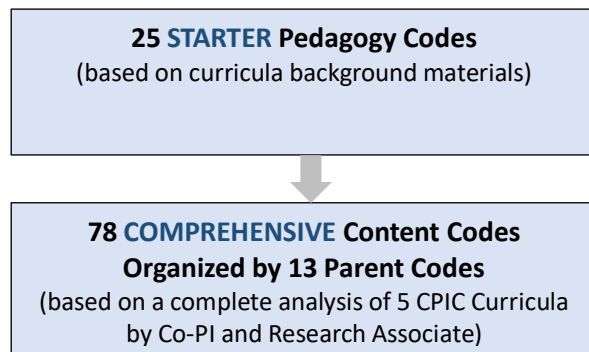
25 STARTER Pedagogy Codes
(based on curricula background materials)

78 COMPREHENSIVE Content Codes
Organized by 13 Parent Codes
(based on a complete analysis of 5 CPIC Curricula by Co-PI and Research Associate)